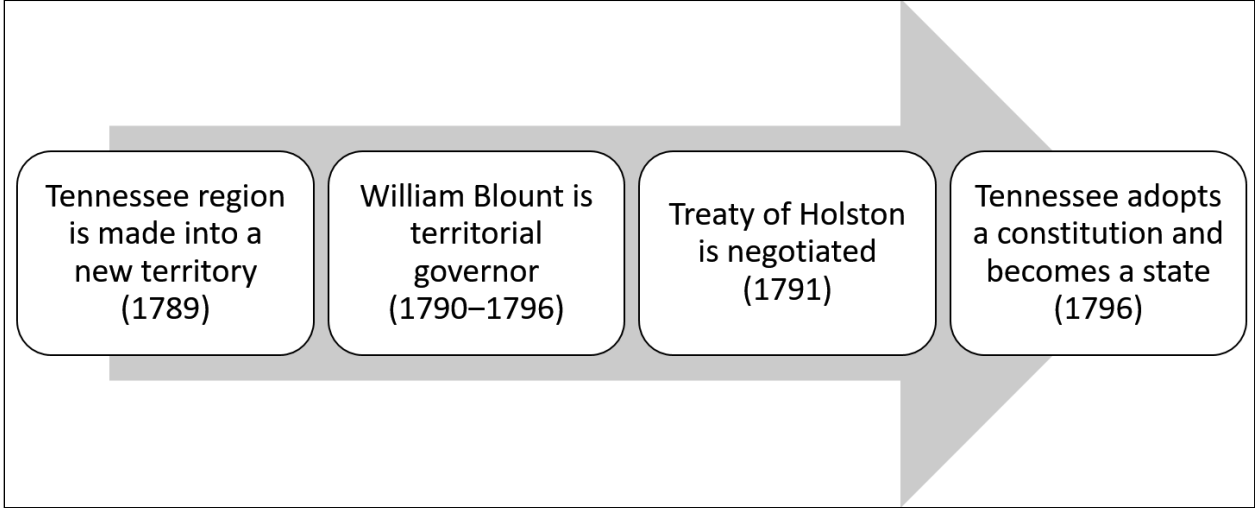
Tennessee region is made into a new territory (1789)

William Blount is territorial governor (1790–1796)

Treaty of Holston is negotiated (1791)

Tennessee adopts a constitution and becomes a state (1796)